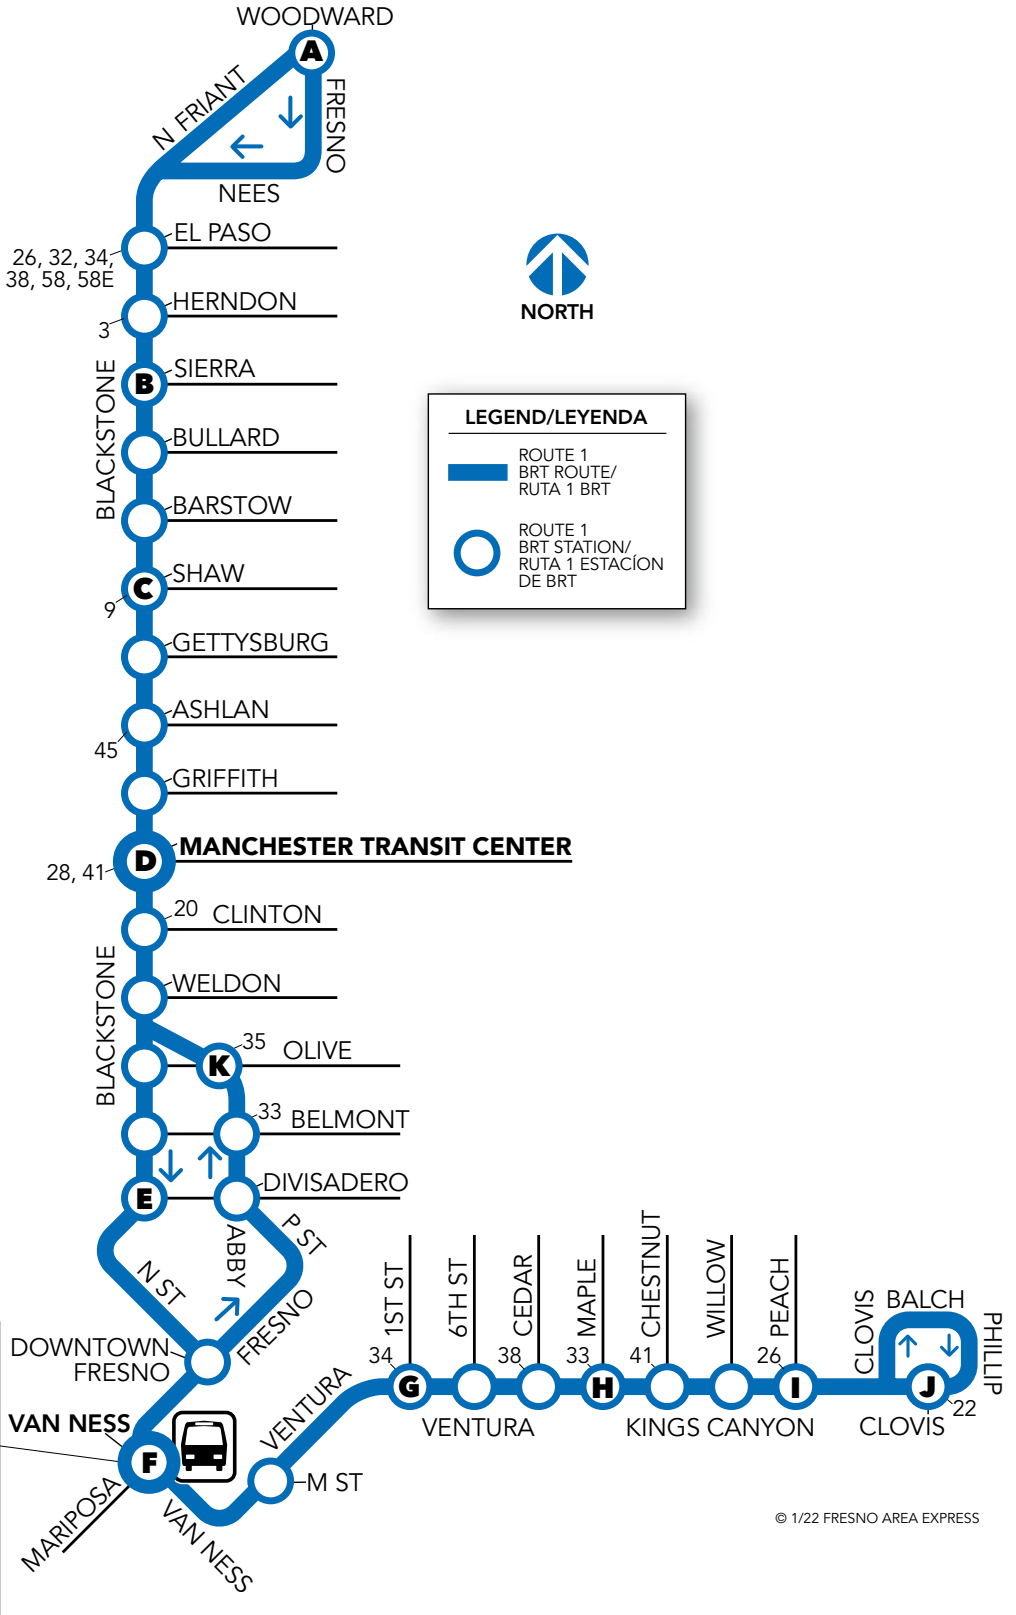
WOODWARD
A
N FRIANT
FRESNO
NEES
26, 32, 34, 38, 58, 58E
EL PASO
3
HERNDON
B
SIERRA
BLACKSTONE
BULLARD
BARSTOW
C
SHAW
9
GETTYSBURG
ASHLAN
45
GRIFFITH
D
MANCHESTER TRANSIT CENTER
28, 41
20 CLINTON
BLACKSTONE
WELDON
K
35 OLIVE
33 BELMONT
E
DIVISADERO
N ST
ABBY
P ST
FRESNO
DOWNTOWN FRESNO
VAN NESS
F
MARIPOSA
VAN NESS
VENTURA
M ST
NORTH

LEGEND/LEYENDA
ROUTE 1 BRT ROUTE/ RUTA 1 BRT
ROUTE 1 BRT STATION/ RUTA 1 ESTACÍON DE BRT

1ST ST
6TH ST
CEDAR
MAPLE
CHESTNUT
WILLOW
PEACH
CLOVIS
BALCH
PHILLIP
34
G
38
33
H
41
26
I
J
22
VENTURA
KINGS CANYON
CLOVIS
© 1/22 FRESNO AREA EXPRESS